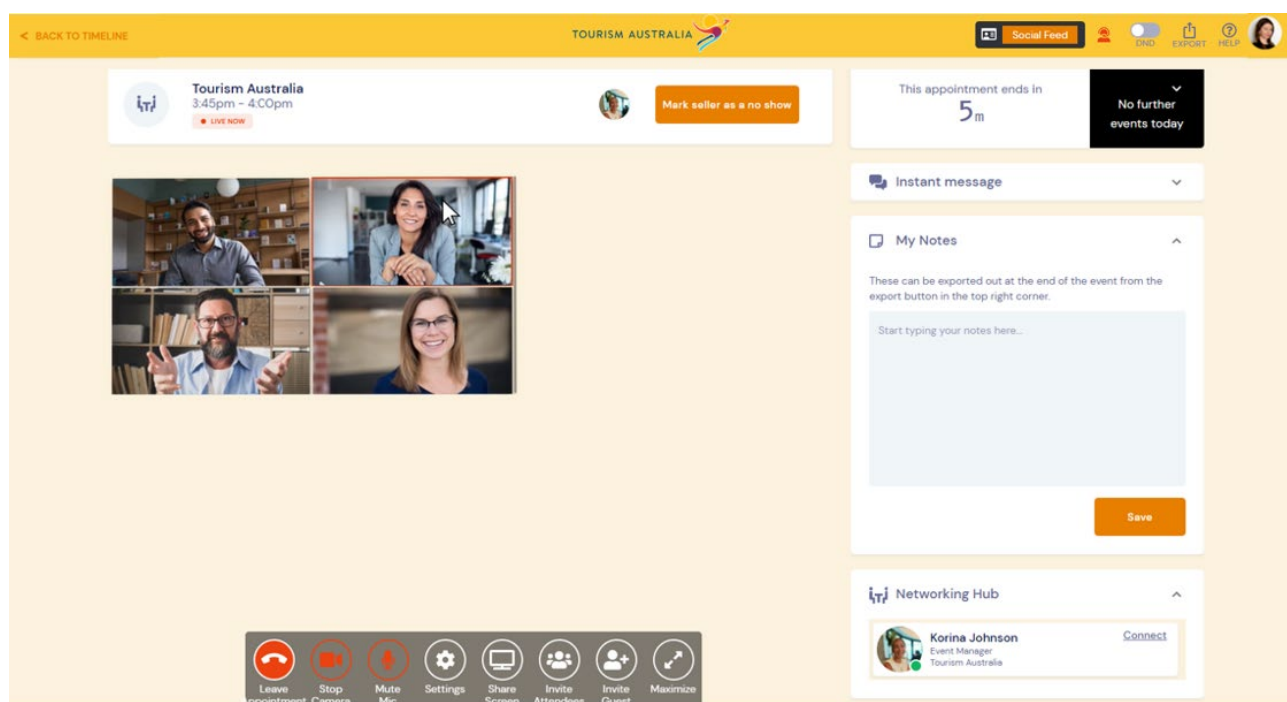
< BACK TO TIMELINE

TOURISM AUSTRALIA

Social Feed

DND

EXPORT

HELP

Tourism Australia
3:45pm - 4:00pm
• LIVE NOW

Mark seller as a no show

This appointment ends in
5m

No further events today

Instant message

My Notes

These can be exported out at the end of the event from the export button in the top right corner.

Start typing your notes here...

Save

Networking Hub

Korina Johnson
Event Manager
Tourism Australia

Connect

Leave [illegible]

Stop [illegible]

Mute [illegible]

Settings

Share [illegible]

Invite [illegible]

Invite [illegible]

Maximize